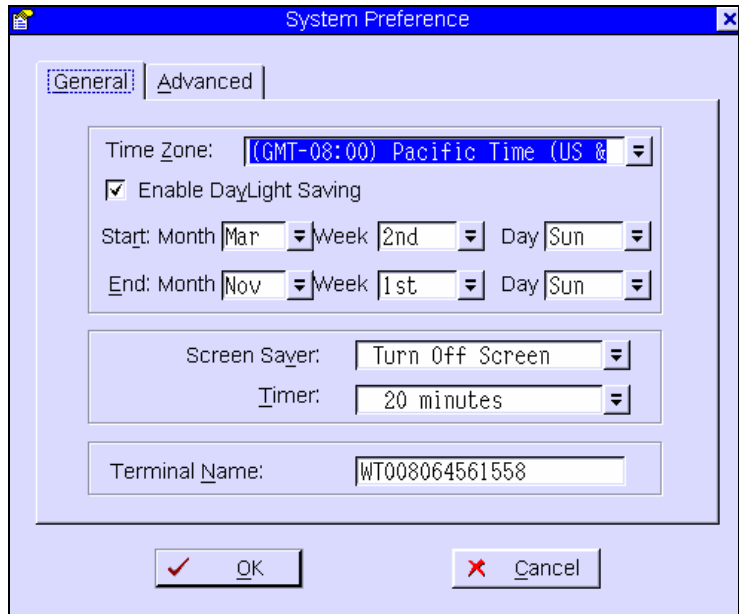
System Preference

General | Advanced

Time Zone: (GMT-08:00) Pacific Time (US &

☑ Enable DayLight Saving

Start: Month Mar Week 2nd Day Sun

End: Month Nov Week 1st Day Sun

Screen Saver: Turn Off Screen

Timer: 20 minutes

Terminal Name: WT008064561558

OK

Cancel